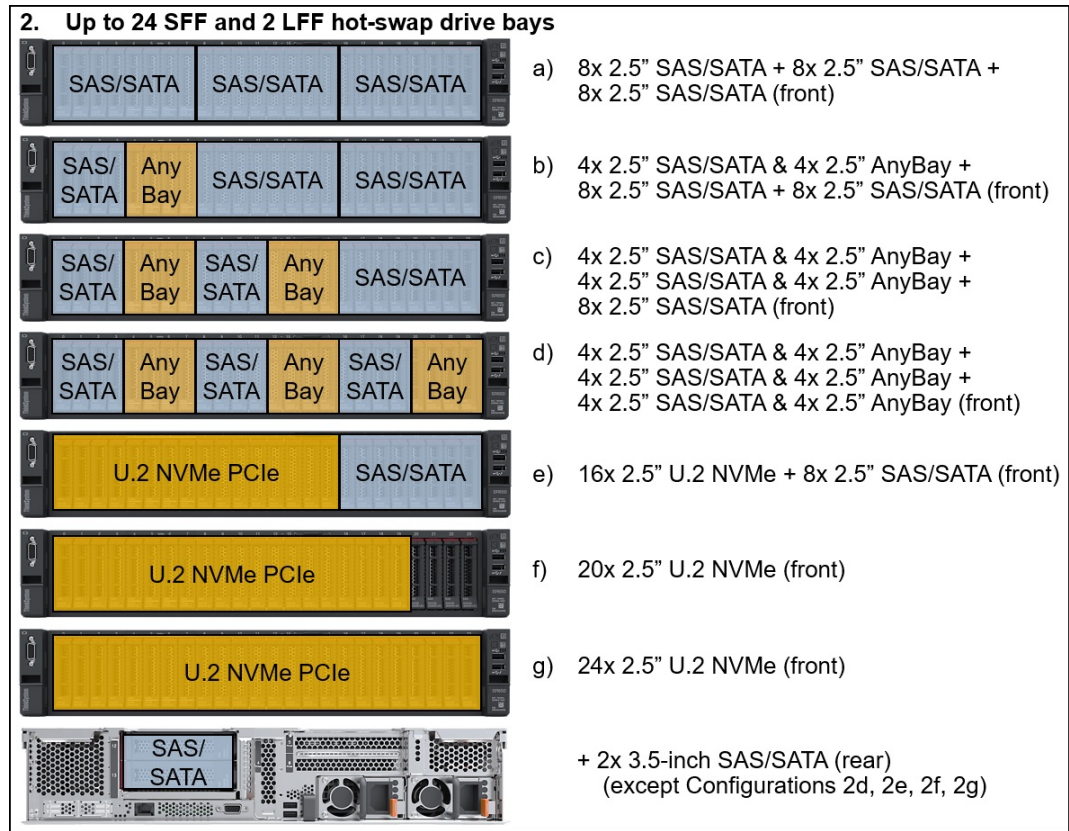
2. Up to 24 SFF and 2 LFF hot-swap drive bays

SAS/SATA SAS/SATA SAS/SATA

a) 8x 2.5" SAS/SATA + 8x 2.5" SAS/SATA + 8x 2.5" SAS/SATA (front)

SAS/SATA Any Bay SAS/SATA SAS/SATA

b) 4x 2.5" SAS/SATA & 4x 2.5" AnyBay + 8x 2.5" SAS/SATA + 8x 2.5" SAS/SATA (front)

SAS/SATA Any Bay SAS/SATA Any Bay SAS/SATA

c) 4x 2.5" SAS/SATA & 4x 2.5" AnyBay + 4x 2.5" SAS/SATA & 4x 2.5" AnyBay + 8x 2.5" SAS/SATA (front)

SAS/SATA Any Bay SAS/SATA Any Bay SAS/SATA Any Bay

d) 4x 2.5" SAS/SATA & 4x 2.5" AnyBay + 4x 2.5" SAS/SATA & 4x 2.5" AnyBay + 4x 2.5" SAS/SATA & 4x 2.5" AnyBay (front)

U.2 NVMe PCIe SAS/SATA

e) 16x 2.5" U.2 NVMe + 8x 2.5" SAS/SATA (front)

U.2 NVMe PCIe

f) 20x 2.5" U.2 NVMe (front)

U.2 NVMe PCIe

g) 24x 2.5" U.2 NVMe (front)

SAS/SATA

+ 2x 3.5-inch SAS/SATA (rear) (except Configurations 2d, 2e, 2f, 2g)